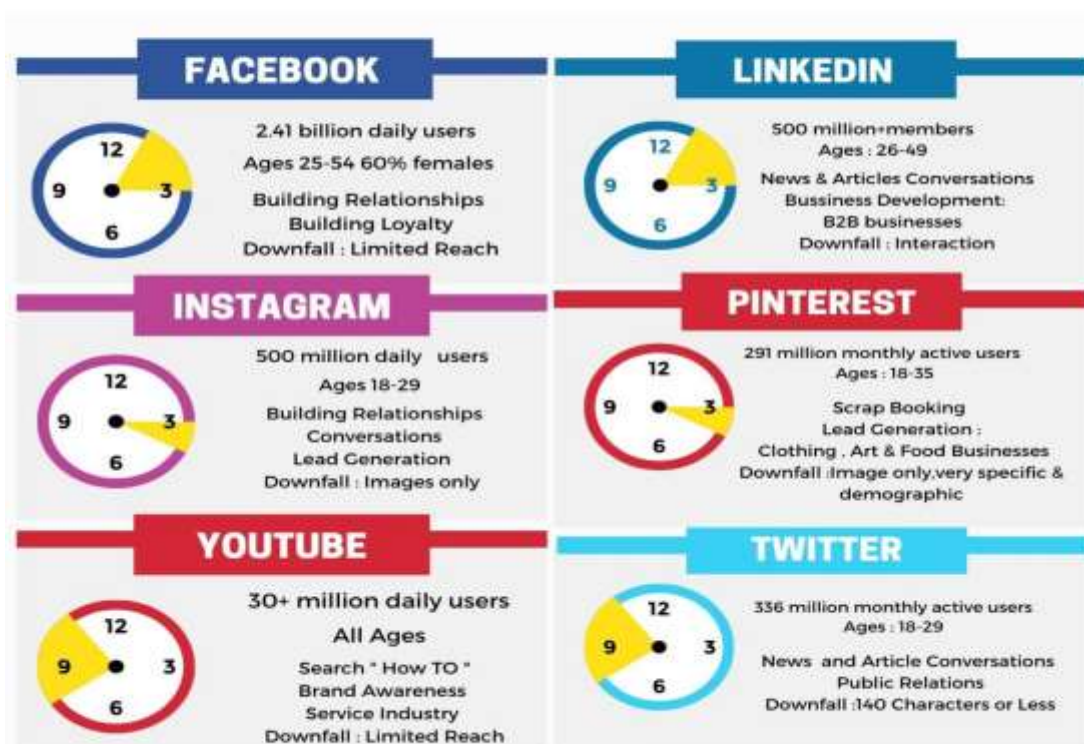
FACEBOOK

12
9
3
6

2.41 billion daily users
Ages 25-54 60% females
Building Relationships
Building Loyalty
Downfall : Limited Reach

LINKEDIN

12
9
3
6

500 million+members
Ages : 26-49
News & Articles Conversations
Bussiness Development:
B2B businesses
Downfall : Interaction

INSTAGRAM

12
9
3
6

500 million daily users
Ages 18-29
Building Relationships
Conversations
Lead Generation
Downfall : Images only

PINTEREST

12
9
3
6

291 million monthly active users
Ages : 18-35
Scrap Booking
Lead Generation :
Clothing , Art & Food Businesses
Downfall :Image only,very specific & demographic

YOUTUBE

12
9
3
6

30+ million daily users
All Ages
Search " How TO "
Brand Awareness
Service Industry
Downfall : Limited Reach

TWITTER

12
9
3
6

336 million monthly active users
Ages : 18-29
News and Article Conversations
Public Relations
Downfall :140 Characters or Less